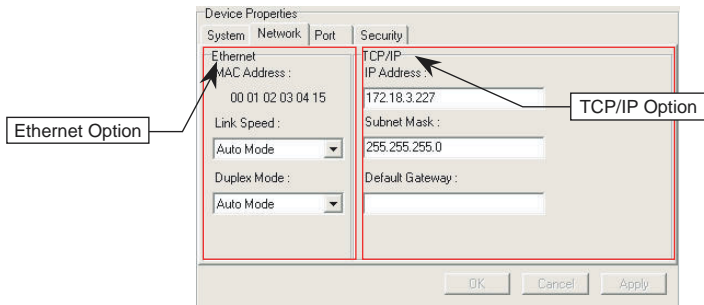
Device Properties

System Network Port Security

Ethernet

MAC Address :

00 01 02 03 04 15

Link Speed :

Auto Mode

Duplex Mode :

Auto Mode

TCP/IP

IP Address :

172.18.3.227

Subnet Mask :

255.255.255.0

Default Gateway :

Ethernet Option

TCP/IP Option

OK Cancel Apply